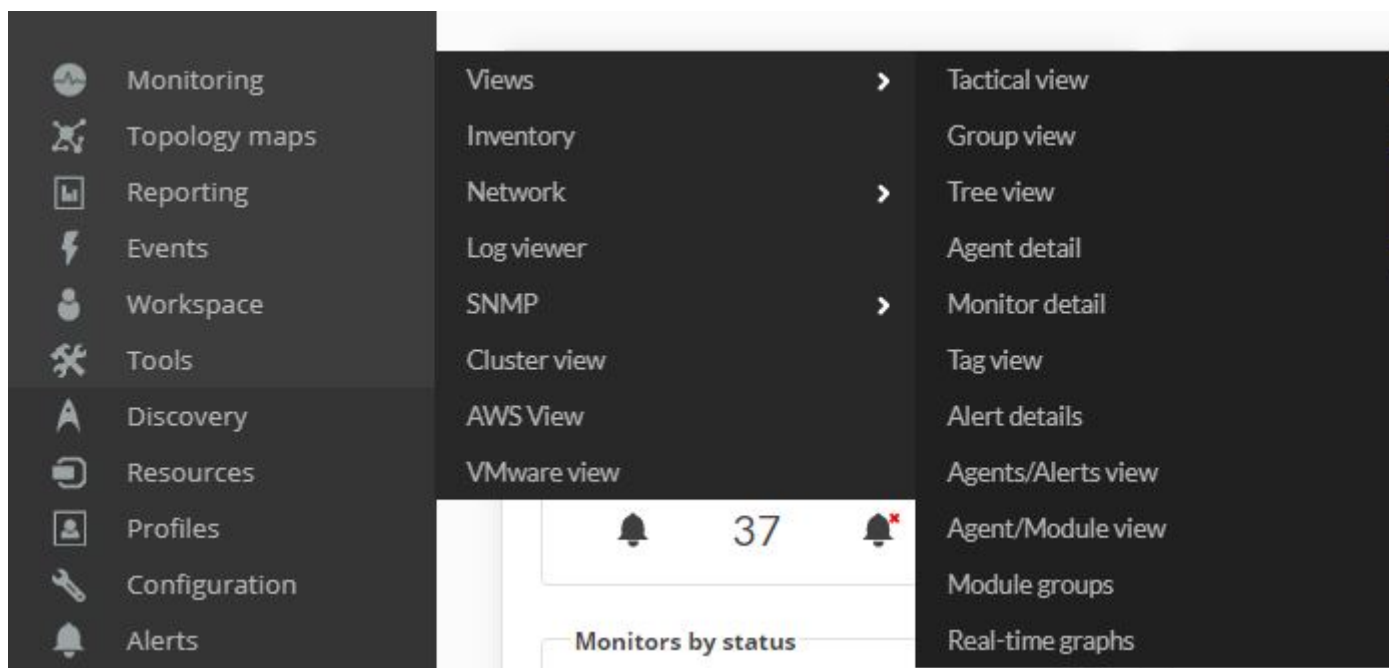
Monitoring
Topology maps
Reporting
Events
Workspace
Tools
Discovery
Resources
Profiles
Configuration
Alerts

Views
Inventory
Network
Log viewer
SNMP
Cluster view
AWS View
VMware view

Tactical view
Group view
Tree view
Agent detail
Monitor detail
Tag view
Alert details
Agents/Alerts view
Agent/Module view
Module groups
Real-time graphs

37

Monitors by status